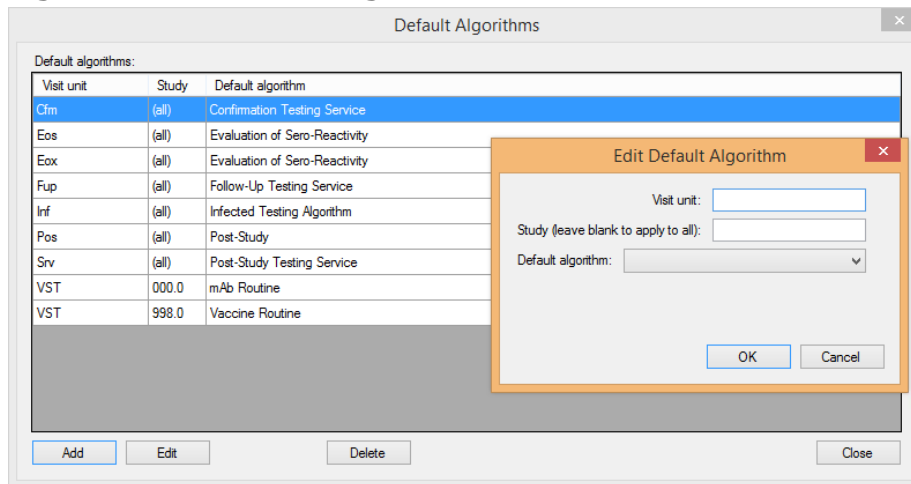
Default Algorithms

Default algorithms:

| Visit unit | Study | Default algorithm |
|---|---|---|
| Cfm | (all) | Confirmation Testing Service |
| Eos | (all) | Evaluation of Sero-Reactivity |
| Eox | (all) | Evaluation of Sero-Reactivity |
| Fup | (all) | Follow-Up Testing Service |
| Inf | (all) | Infected Testing Algorithm |
| Pos | (all) | Post-Study |
| Srv | (all) | Post-Study Testing Service |
| VST | 000.0 | mAb Routine |
| VST | 998.0 | Vaccine Routine |

Edit Default Algorithm

Visit unit:

Study (leave blank to apply to all):

Default algorithm:

OK

Cancel

Add

Edit

Delete

Close